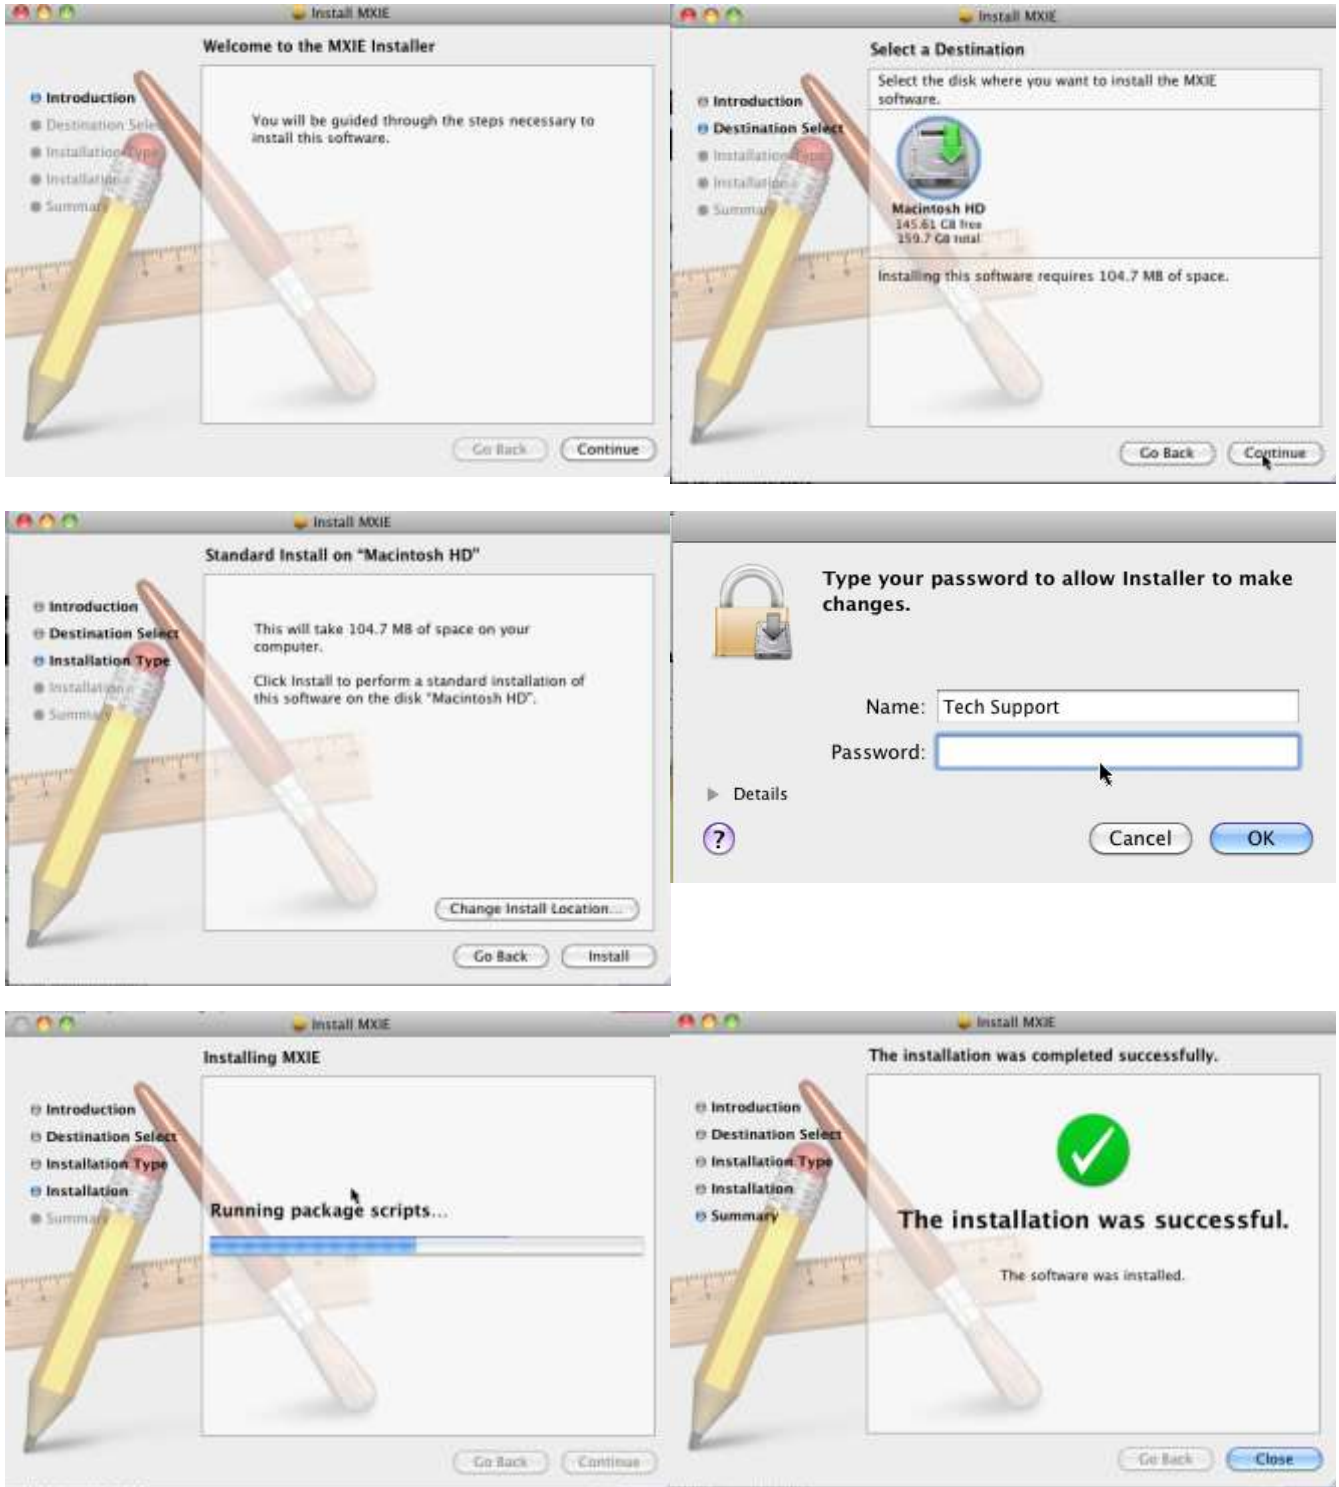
Install MXIE

Welcome to the MXIE Installer

Introduction
Destination Select
Installation Type
Installation
Summary

You will be guided through the steps necessary to install this software.

Go Back Continue

Install MXIE

Select a Destination

Introduction
Destination Select
Installation Type
Installation
Summary

Select the disk where you want to install the MXIE software.

Macintosh HD
145.61 GB free
159.7 GB total

Installing this software requires 104.7 MB of space.

Go Back Continue

Install MXIE

Standard Install on "Macintosh HD"

Introduction
Destination Select
Installation Type
Installation
Summary

This will take 104.7 MB of space on your computer.

Click Install to perform a standard installation of this software on the disk "Macintosh HD".

Change Install Location...

Go Back Install

Type your password to allow Installer to make changes.

Name: Tech Support
Password:

Details

?

Cancel OK

Install MXIE

Installing MXIE

Introduction
Destination Select
Installation Type
Installation
Summary

Running package scripts...

Go Back Continue

Install MXIE

The installation was completed successfully.

Introduction
Destination Select
Installation Type
Installation
Summary

The installation was successful.

The software was installed.

Go Back Close